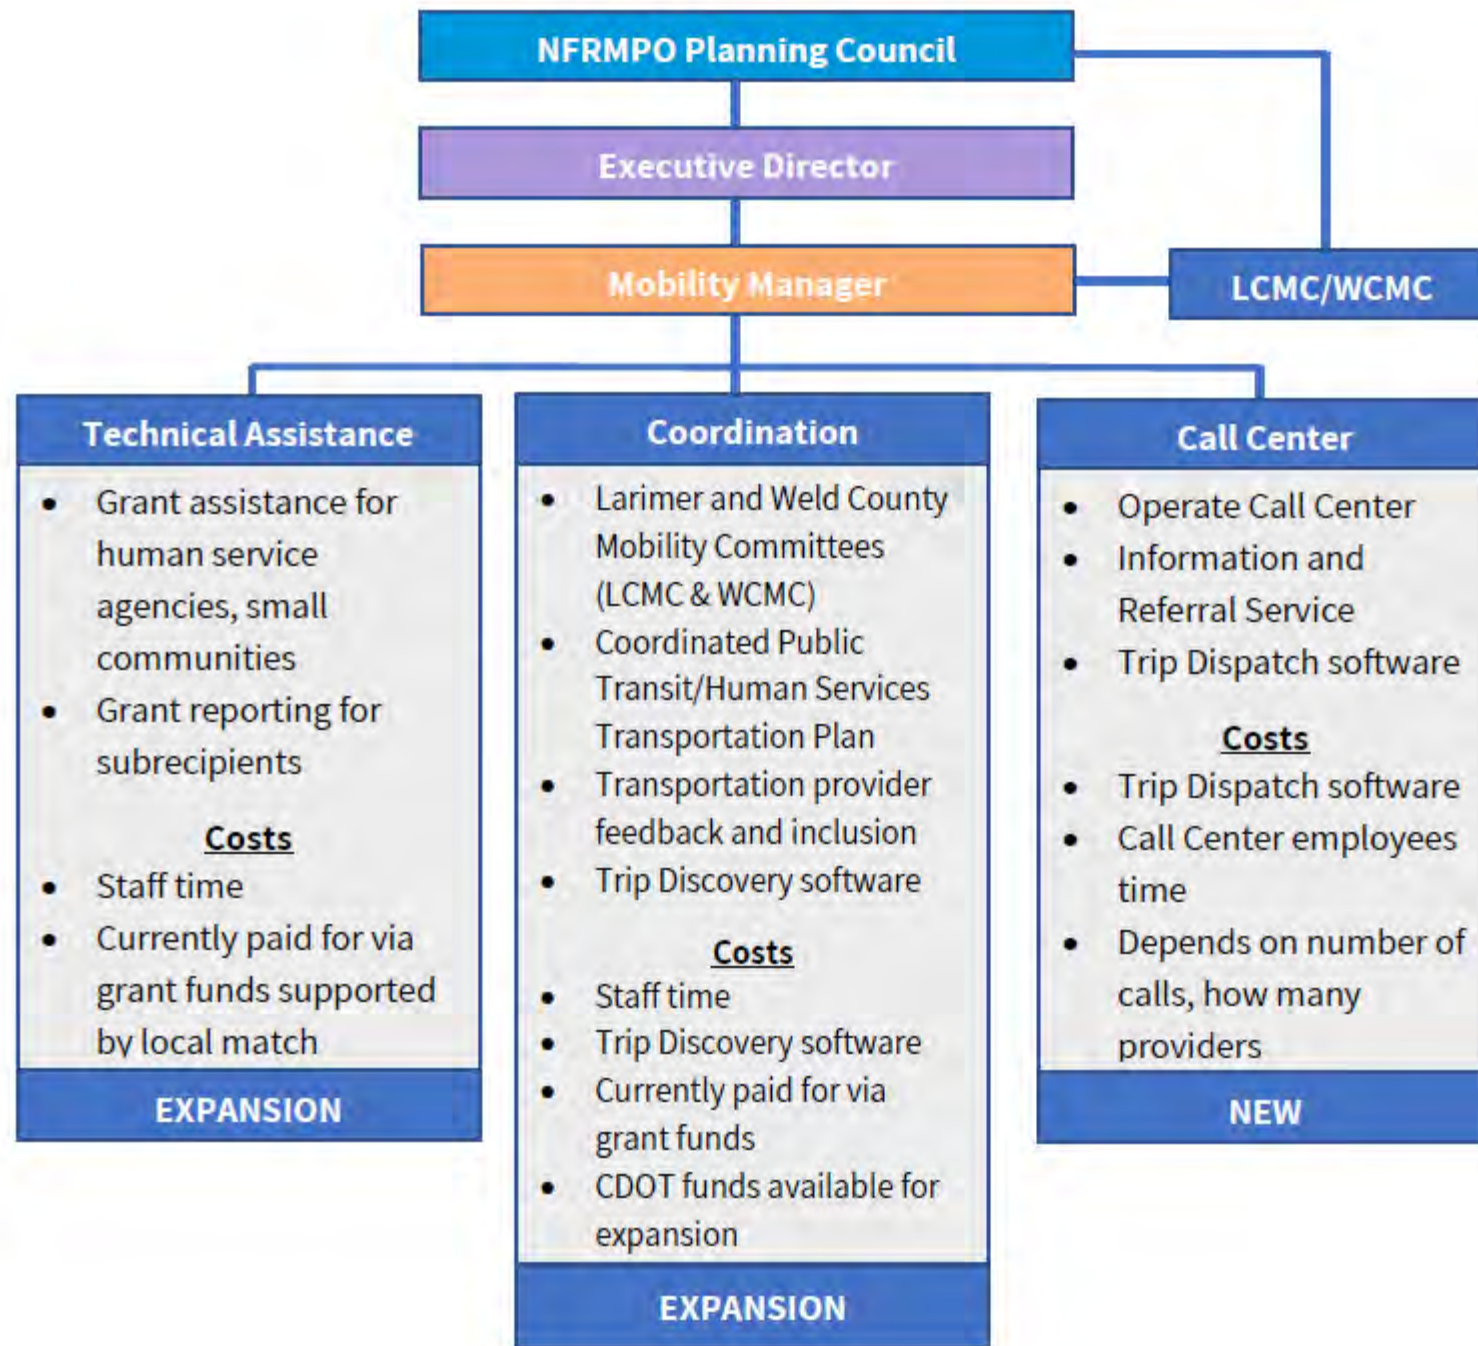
NFRMPO Planning Council

Executive Director

Mobility Manager

LCMC/WCMC

Technical Assistance

- Grant assistance for human service agencies, small communities
- Grant reporting for subrecipients

Costs

- Staff time
- Currently paid for via grant funds supported by local match

EXPANSION

Coordination

- Larimer and Weld County Mobility Committees (LCMC & WCMC)
- Coordinated Public Transit/Human Services Transportation Plan
- Transportation provider feedback and inclusion
- Trip Discovery software

Costs

- Staff time
- Trip Discovery software
- Currently paid for via grant funds
- CDOT funds available for expansion

EXPANSION

Call Center

- Operate Call Center
- Information and Referral Service
- Trip Dispatch software

Costs

- Trip Dispatch software
- Call Center employees time
- Depends on number of calls, how many providers

NEW